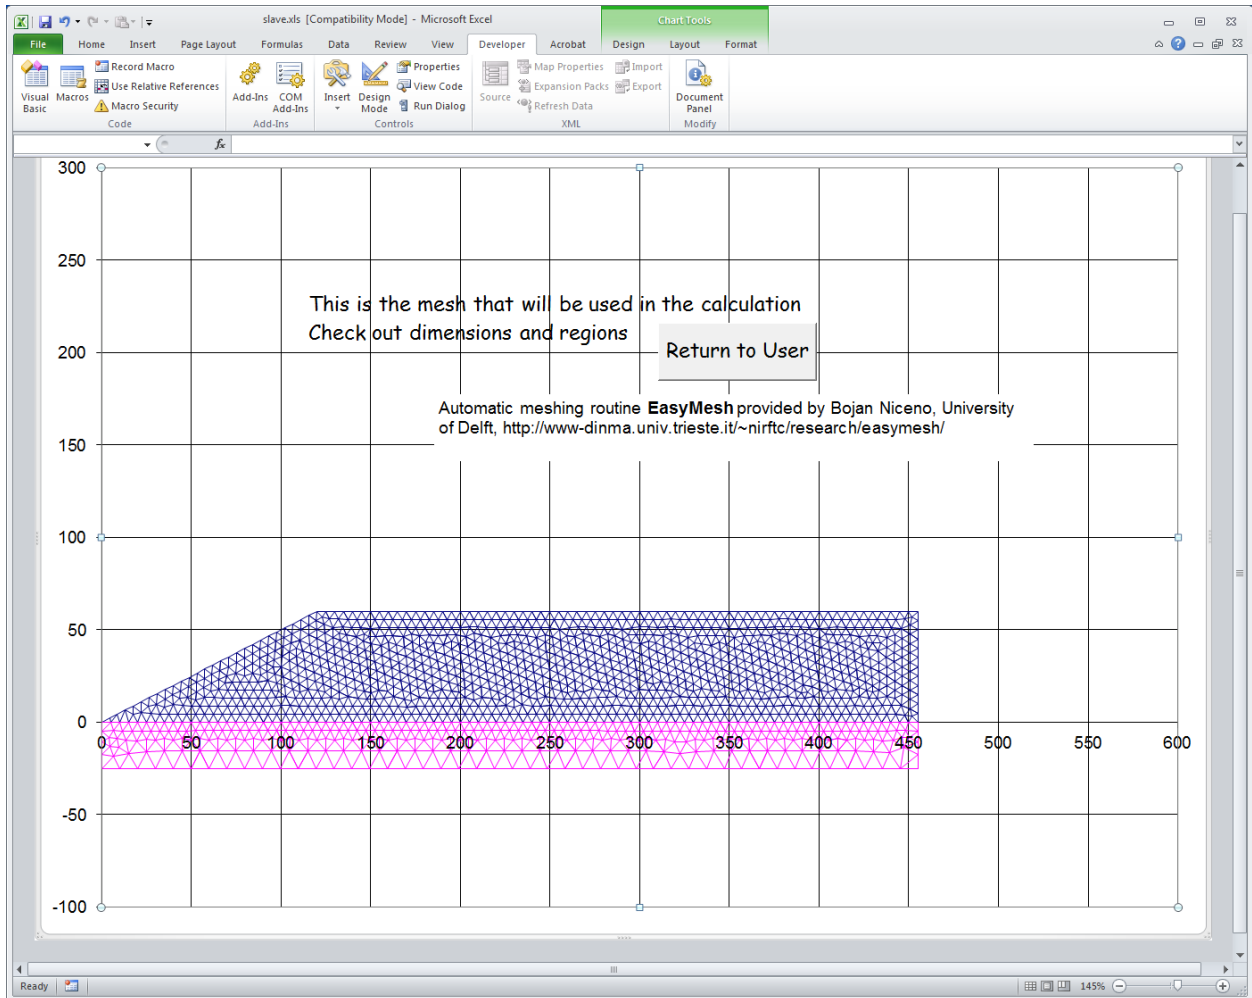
slave.xls [Compatibility Mode] - Microsoft Excel

Chart Tools

File Home Insert Page Layout Formulas Data Review View Developer Acrobat Design Layout Format

Visual Basic Macros Record Macro Use Relative References Macro Security Code

Add-Ins COM Add-Ins Add-Ins

Insert Design Mode Properties View Code Run Dialog Controls

Source Map Properties Expansion Packs Refresh Data Import Export XML

Document Panel Modify

$f_x$

300

250

This is the mesh that will be used in the calculation
Check out dimensions and regions

Return to User

200

Automatic meshing routine **EasyMesh** provided by Bojan Niceno, University of Delft, http://www-dinma.univ.trieste.it/~nirftc/research/easymesh/

150

100

50

0

0 50 100 150 200 250 300 350 400 450 500 550 600

-50

-100

Ready 145%